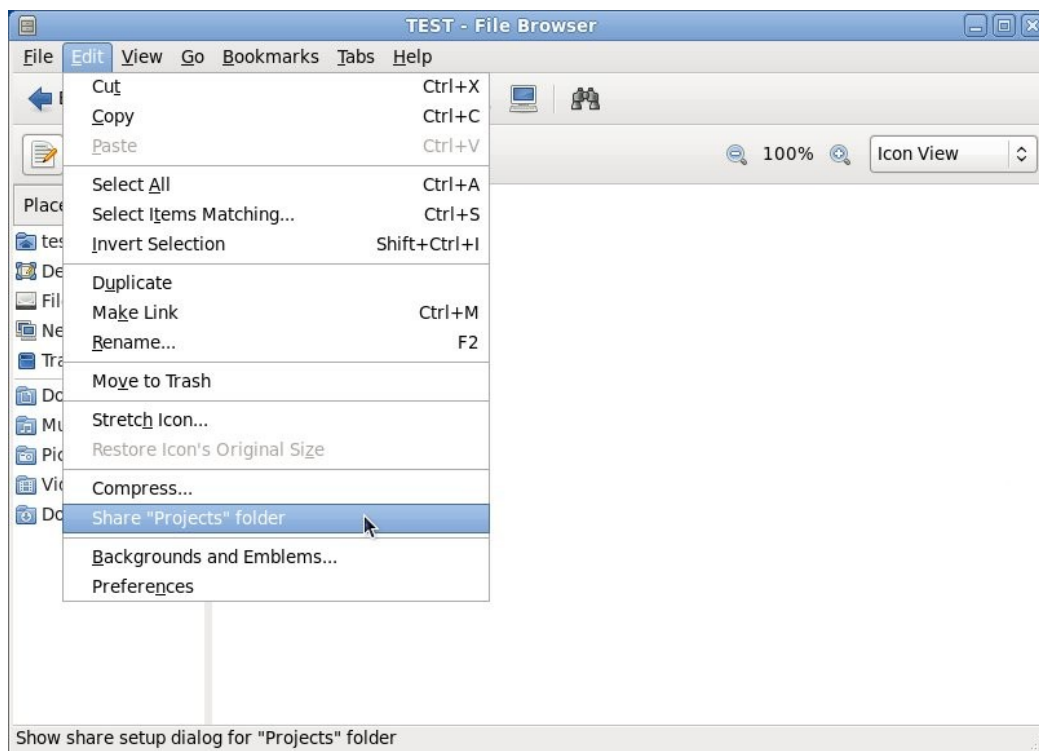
TEST - File Browser

File Edit View Go Bookmarks Tabs Help

Cut Ctrl+X
Copy Ctrl+C
Paste Ctrl+V

Select All Ctrl+A
Select Items Matching... Ctrl+S
Invert Selection Shift+Ctrl+I

Duplicate
Make Link Ctrl+M
Rename... F2

Move to Trash

Stretch Icon...
Restore Icon's Original Size

Compress...
Share "Projects" folder

Backgrounds and Emblems...
Preferences

100%
Icon View

Place
tes
De
Fil
Ne
Tra
Do
Mu
Pic
Vic
Do

Show share setup dialog for "Projects" folder